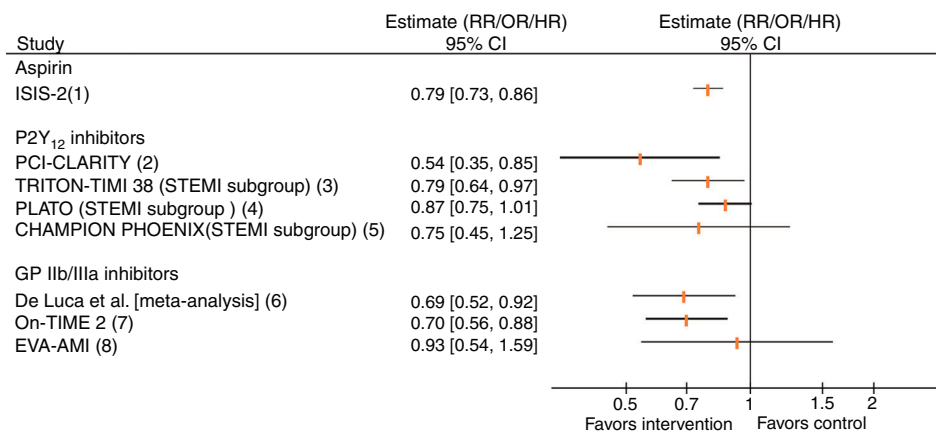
| Study | Estimate (RR/OR/HR) 95% CI |
|---|---|
| Aspirin | |
| ISIS-2(1) | 0.79 [0.73, 0.86] |
| $P2Y_{12}$ inhibitors | |
| PCI-CLARITY (2) | 0.54 [0.35, 0.85] |
| TRITON-TIMI 38 (STEMI subgroup) (3) | 0.79 [0.64, 0.97] |
| PLATO (STEMI subgroup ) (4) | 0.87 [0.75, 1.01] |
| CHAMPION PHOENIX(STEMI subgroup) (5) | 0.75 [0.45, 1.25] |
| GP IIb/IIIa inhibitors | |
| De Luca et al. [meta-analysis] (6) | 0.69 [0.52, 0.92] |
| On-TIME 2 (7) | 0.70 [0.56, 0.88] |
| EVA-AMI (8) | 0.93 [0.54, 1.59] |

Estimate (RR/OR/HR)
95% CI

0.5 0.7 1 1.5 2
Favors intervention Favors control